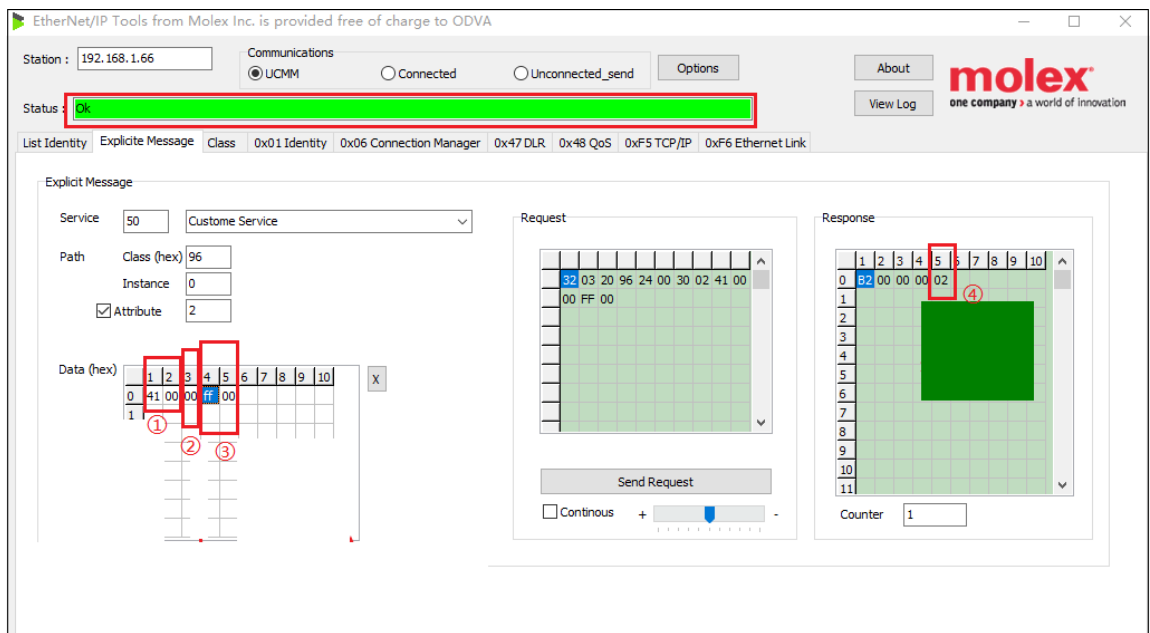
EtherNet/IP Tools from Molex Inc. is provided free of charge to ODVA

Station : 192.168.1.66

Communications
UCMM Connected Unconnected_send

Options

About

View Log

molex
one company > a world of innovation

Status : Ok

List Identity | Explicite Message | Class | 0x01 Identity | 0x06 Connection Manager | 0x47 DLR | 0x48 QoS | 0xF5 TCP/IP | 0xF6 Ethernet Link

Explicit Message

Service 50 Custome Service

Path Class (hex) 96
Instance 0
Attribute 2

Data (hex)

|   | 1 | 2 | 3 | 4 | 5 | 6 | 7 | 8 | 9 | 10 |
|---|---|---|---|---|---|---|---|---|---|---|
| 0 | 41 | 00 | 00 | ff | 00 | | | | | |
| 1 | | | | | | | | | | |

X

①
②
③

Request

| 32 | 03 | 20 | 96 | 24 | 00 | 30 | 02 | 41 | 00 |
|---|---|---|---|---|---|---|---|---|---|
| 00 | FF | 00 | | | | | | | |

Send Request

Continous + -

Response

|   | 1 | 2 | 3 | 4 | 5 | 6 | 7 | 8 | 9 | 10 |
|---|---|---|---|---|---|---|---|---|---|---|
| 0 | B2 | 00 | 00 | 00 | 02 | | | | | |
| 1 | | | | | | | | | | |
| 2 | | | | | | | | | | |
| 3 | | | | | | | | | | |
| 4 | | | | | | | | | | |
| 5 | | | | | | | | | | |
| 6 | | | | | | | | | | |
| 7 | | | | | | | | | | |
| 8 | | | | | | | | | | |
| 9 | | | | | | | | | | |
| 10 | | | | | | | | | | |
| 11 | | | | | | | | | | |

④

Counter 1